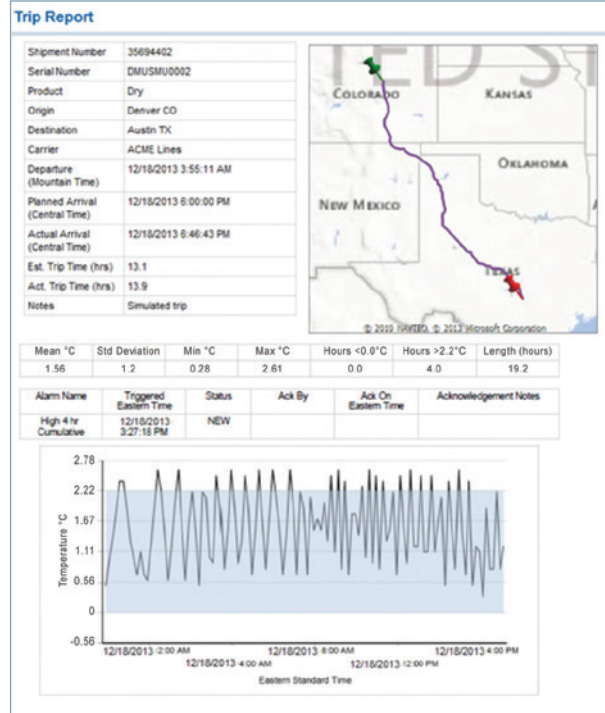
Trip Report

| | |
|---|---|
| Shipment Number | 35694402 |
| Serial Number | DMUSMU0002 |
| Product | Dry |
| Origin | Denver CO |
| Destination | Austin TX |
| Carrier | ACME Lines |
| Departure (Mountain Time) | 12/18/2013 3:55:11 AM |
| Planned Arrival (Central Time) | 12/18/2013 6:00:00 PM |
| Actual Arrival (Central Time) | 12/18/2013 6:46:43 PM |
| Est. Trip Time (hrs) | 13.1 |
| Act. Trip Time (hrs) | 13.9 |
| Notes | Simulated trip |

COLORADO
KANSAS
OKLAHOMA
NEW MEXICO
TEXAS
© 2010 NAVTEQ © 2013 Microsoft Corporation

| Mean °C | Std Deviation | Min °C | Max °C | Hours <0.0°C | Hours >2.2°C | Length (hours) |
|---|---|---|---|---|---|---|
| 1.56 | 1.2 | 0.28 | 2.61 | 0.0 | 4.0 | 19.2 |

| Alarm Name | Triggered Eastern Time | Status | Ack By | Ack On Eastern Time | Acknowledgement Notes |
|---|---|---|---|---|---|
| High 4 hr Cumulative | 12/18/2013 3:27:18 PM | NEW | | | |

2.78
2.22
1.67
1.11
0.56
0
-0.56
Temperature °C
12/18/2013 2:00 AM
12/18/2013 4:00 AM
12/18/2013 8:00 AM
12/18/2013 12:00 PM
12/18/2013 4:00 PM
Eastern Standard Time